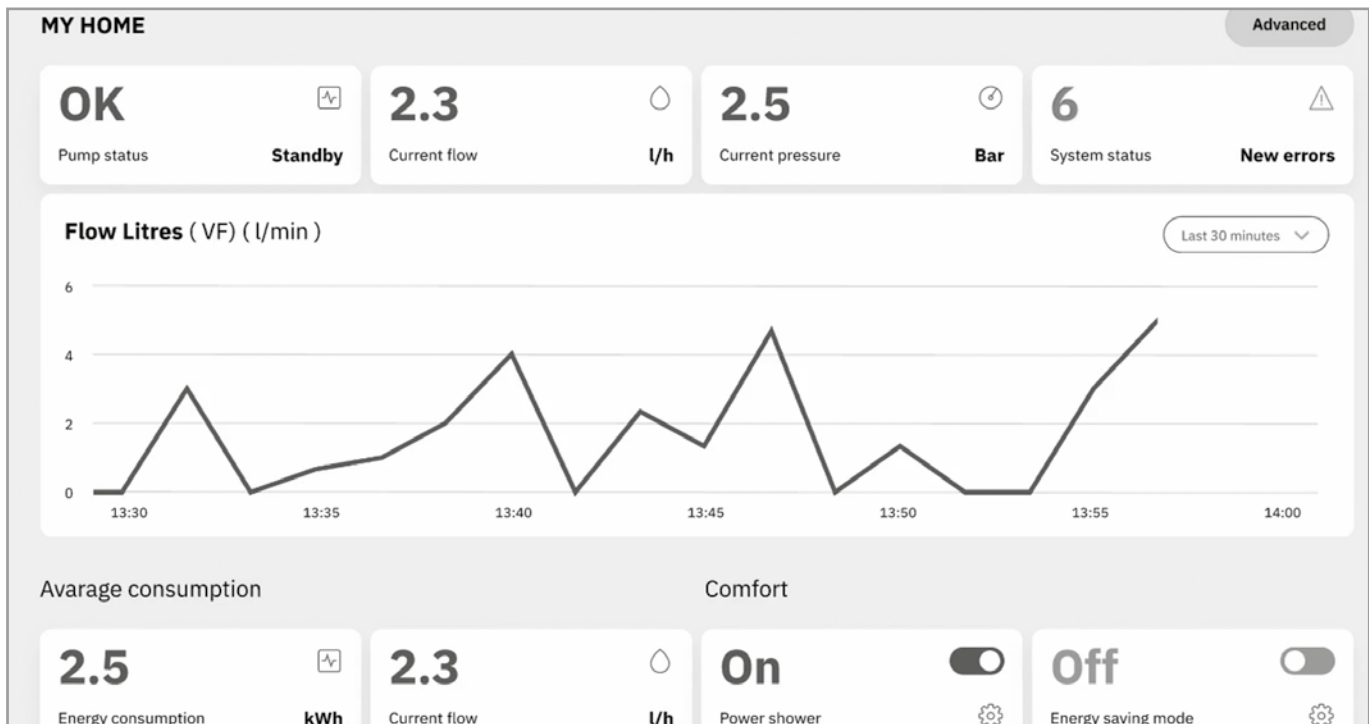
MY HOME

Advanced

OK
Pump status Standby

2.3
Current flow l/h

2.5
Current pressure Bar

6
System status New errors

Flow Litres ( VF) ( l/min )

Last 30 minutes

6
4
2
0
13:30 13:35 13:40 13:45 13:50 13:55 14:00

Avarage consumption

2.5
Energy consumption kWh

2.3
Current flow l/h

Comfort

On
Power shower

Off
Energy saving mode